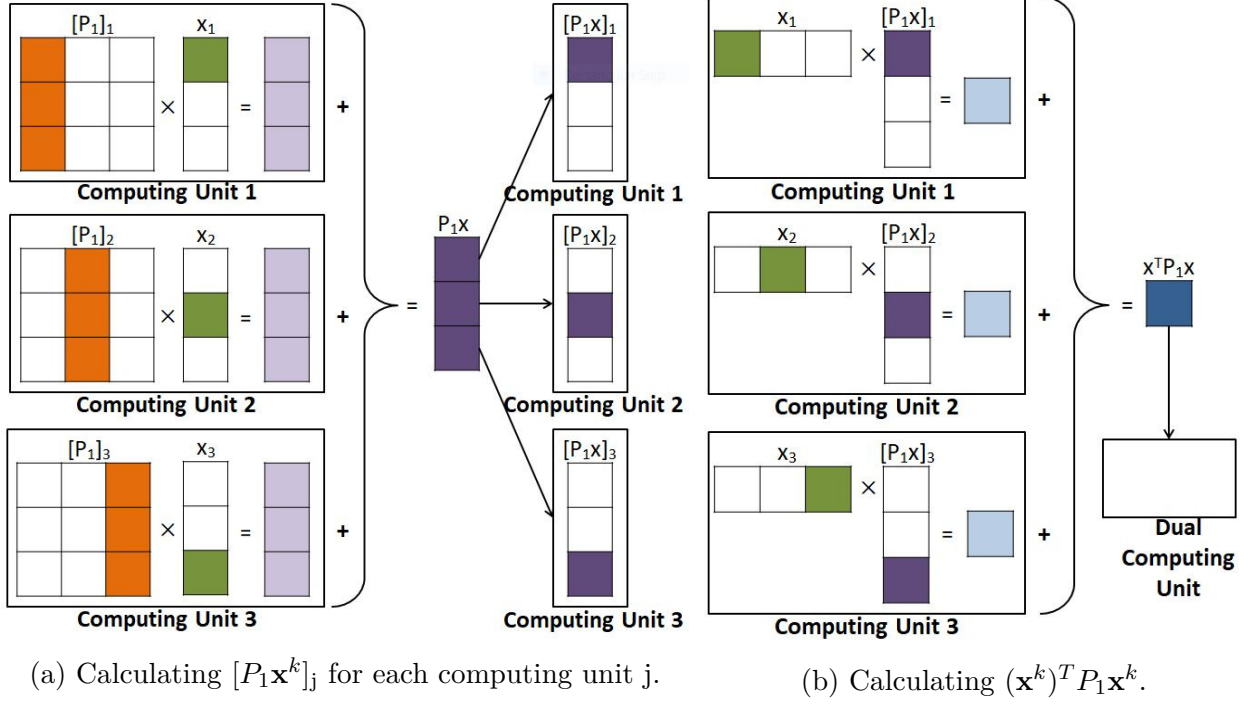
$[P_1]_1$ $x_1$ × = +

Computing Unit 1

$[P_1]_2$ $x_2$ × = +

Computing Unit 2

$[P_1]_3$ $x_3$ × = +

Computing Unit 3

= $P_1x$

$[P_1x]_1$

Computing Unit 1

$[P_1x]_2$

Computing Unit 2

$[P_1x]_3$

Computing Unit 3

$x_1$ × $[P_1x]_1$ = +

Computing Unit 1

$x_2$ × $[P_1x]_2$ = +

Computing Unit 2

$x_3$ × $[P_1x]_3$ = +

Computing Unit 3

= $x^TP_1x$

Dual Computing Unit

(a) Calculating $[P_1\mathbf{x}^k]_j$ for each computing unit j.

(b) Calculating $(\mathbf{x}^k)^T P_1\mathbf{x}^k$.